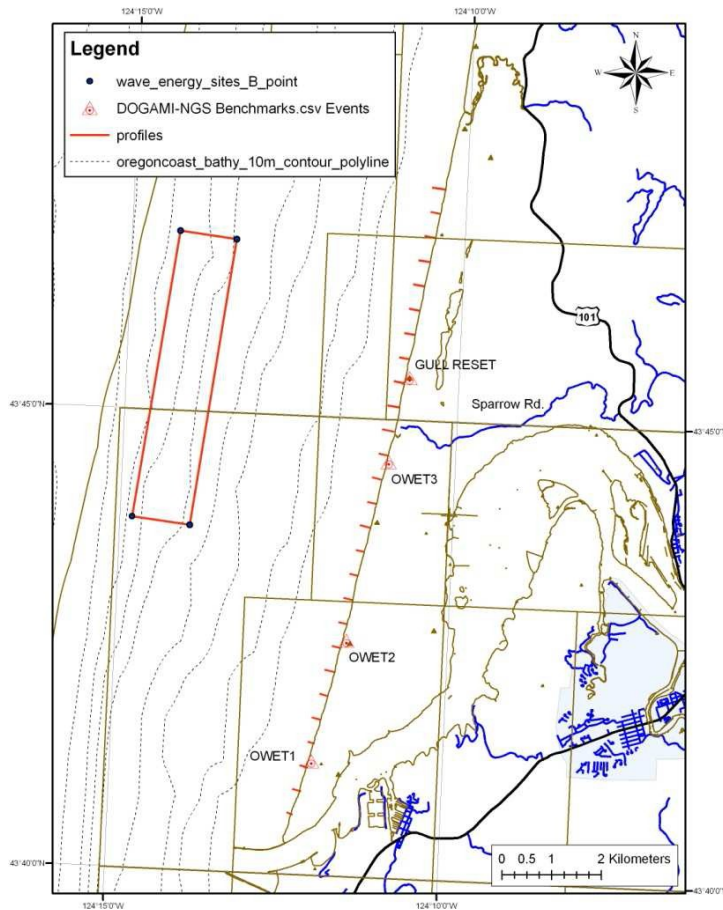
124°15'0"W
124°10'0"W

Legend
wave_energy_sites_B_point
DOGAMI-NGS Benchmarks.csv Events
profiles
oregoncoast_bathy_10m_contour_polyline

N
W
E
S

101

GULL RESET
Sparrow Rd.
43°45'0"N
43°45'0"N
OWET3
OWET2
OWET1

43°40'0"N
0 0.5 1 2 Kilometers
43°40'0"N
124°15'0"W
124°10'0"W